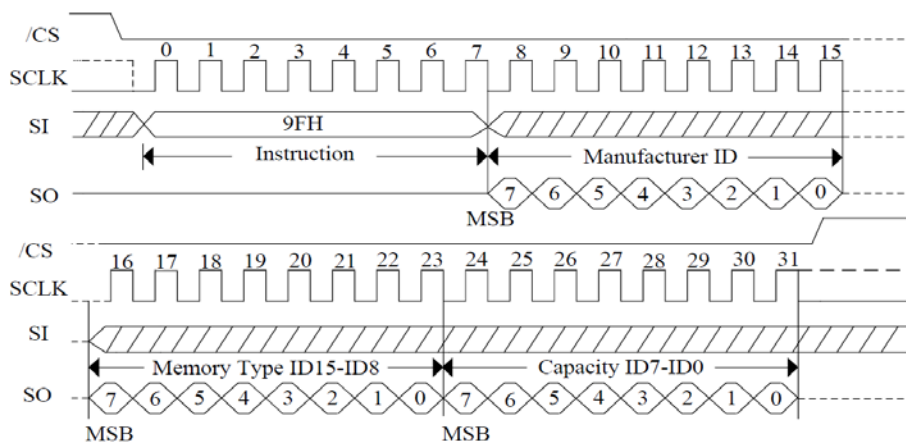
/CS

0 1 2 3 4 5 6 7 8 9 10 11 12 13 14 15

SCLK

SI

9FH

Instruction

Manufacturer ID

SO

7 6 5 4 3 2 1 0

MSB

/CS

16 17 18 19 20 21 22 23 24 25 26 27 28 29 30 31

SCLK

SI

Memory Type ID15-ID8

Capacity ID7-ID0

SO

7 6 5 4 3 2 1 0 7 6 5 4 3 2 1 0

MSB

MSB